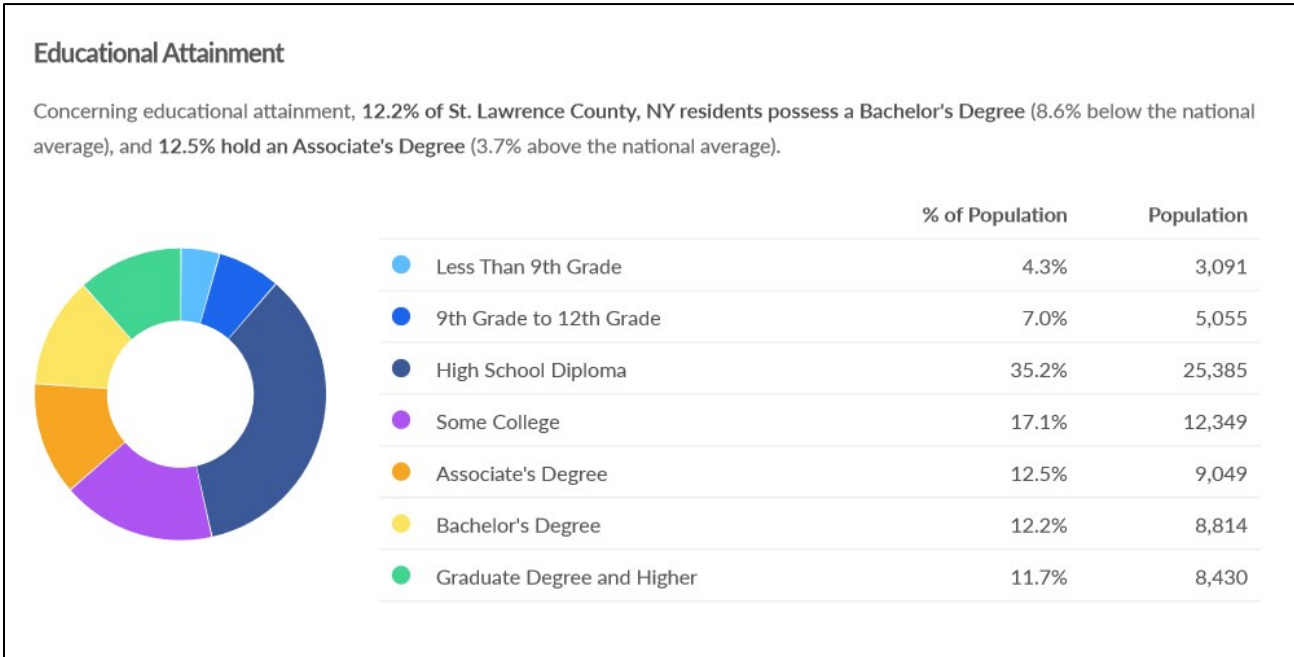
Educational Attainment

Concerning educational attainment, 12.2% of St. Lawrence County, NY residents possess a Bachelor's Degree (8.6% below the national average), and 12.5% hold an Associate's Degree (3.7% above the national average).

| | % of Population | Population |
|---|---|---|
| Less Than 9th Grade | 4.3% | 3,091 |
| 9th Grade to 12th Grade | 7.0% | 5,055 |
| High School Diploma | 35.2% | 25,385 |
| Some College | 17.1% | 12,349 |
| Associate's Degree | 12.5% | 9,049 |
| Bachelor's Degree | 12.2% | 8,814 |
| Graduate Degree and Higher | 11.7% | 8,430 |